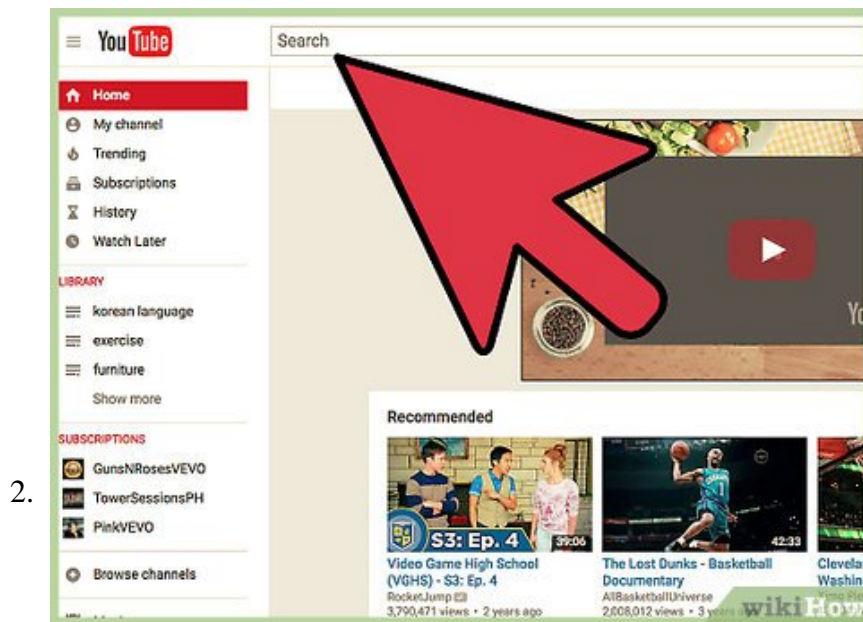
2.

YouTube

Search

Home
My channel
Trending
Subscriptions
History
Watch Later

LIBRARY
korean language
exercise
furniture
Show more

SUBSCRIPTIONS
GunsNRosesVEVO
TowerSessionsPH
PinkVEVO

Browse channels

Recommended

S3: Ep. 4
39:06
Video Game High School (VGHS) - S3: Ep. 4
RocketJump
3,790,471 views • 2 years ago

42:33
The Lost Dunks - Basketball Documentary
AllBasketballUniverse
2,008,012 views • 3 y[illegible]

Clevela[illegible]
Washin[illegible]

wikiHow